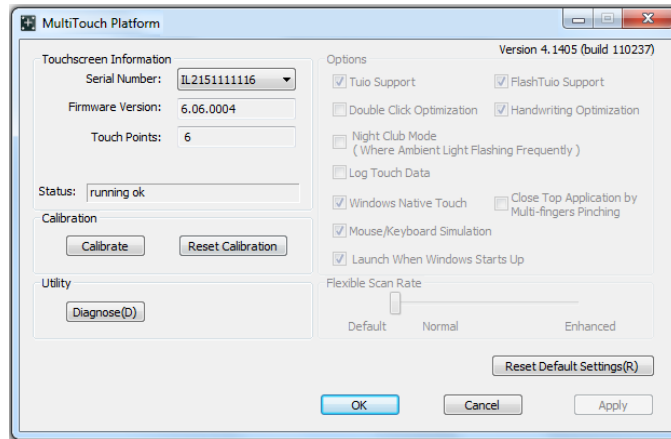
MultiTouch Platform

Version 4.1405 (build 110237)

Touchscreen Information

Serial Number: IL2151111116

Firmware Version: 6.06.0004

Touch Points: 6

Status: running ok

Calibration

Calibrate

Reset Calibration

Utility

Diagnose(D)

Options

Tuio Support

FlashTuio Support

Double Click Optimization

Handwriting Optimization

Night Club Mode ( Where Ambient Light Flashing Frequently )

Log Touch Data

Windows Native Touch

Close Top Application by Multi-fingers Pinching

Mouse/Keyboard Simulation

Launch When Windows Starts Up

Flexible Scan Rate

Default

Normal

Enhanced

Reset Default Settings(R)

OK

Cancel

Apply